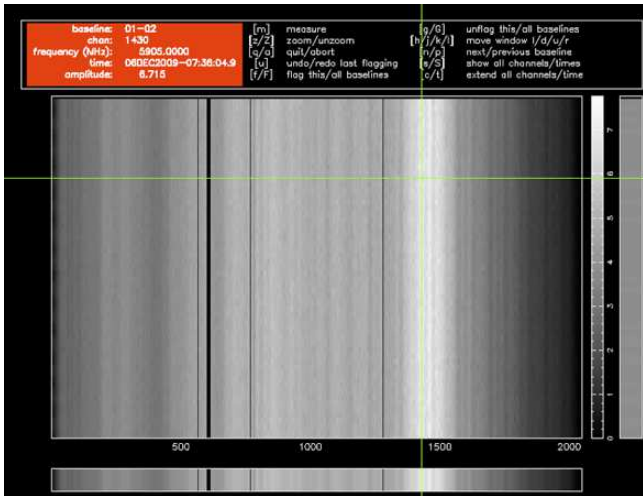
baseline: 01-02
chan: 1430
frequency (MHz): 5905.0000
time: 06DEC2009-07:36:04.9
amplitude: 6.715

[m] measure
[z/Z] zoom/unzoom
[q/a] quit/abort
[u] undo/redo last flagging
[f/F] flag this/all baselines

[g/G] unflag this/all baselines
[h/j/k/l] move window l/d/u/r
[n/p] next/previous baseline
[s/S] show all channels/times
[c/t] extend all channels/time

7
6
5
4
3
2
1
0

500
1000
1500
2000